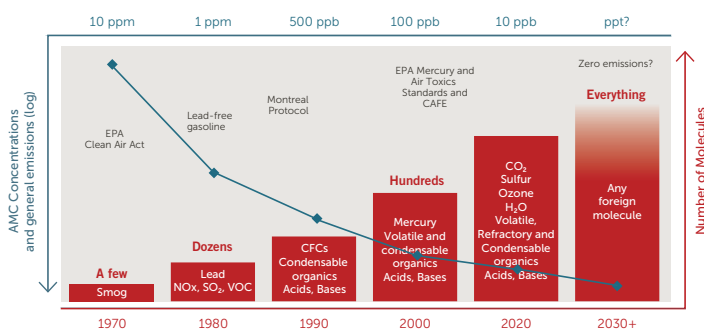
10 ppm
1 ppm
500 ppb
100 ppb
10 ppb
ppt?

AMC Concentrations and general emissions (log)

EPA Clean Air Act

Lead-free gasoline

Montreal Protocol

EPA Mercury and Air Toxics Standards and CAFE

Zero emissions?

A few
Smog

Dozens
Lead
NOx, $SO_2$, VOC

CFCs
Condensable organics
Acids, Bases

Hundreds
Mercury
Volatile and condensable organics
Acids, Bases

$CO_2$
Sulfur
Ozone
$H_2O$
Volatile, Refractory and Condensable organics
Acids, Bases

Everything
Any foreign molecule

Number of Molecules

1970
1980
1990
2000
2020
2030+